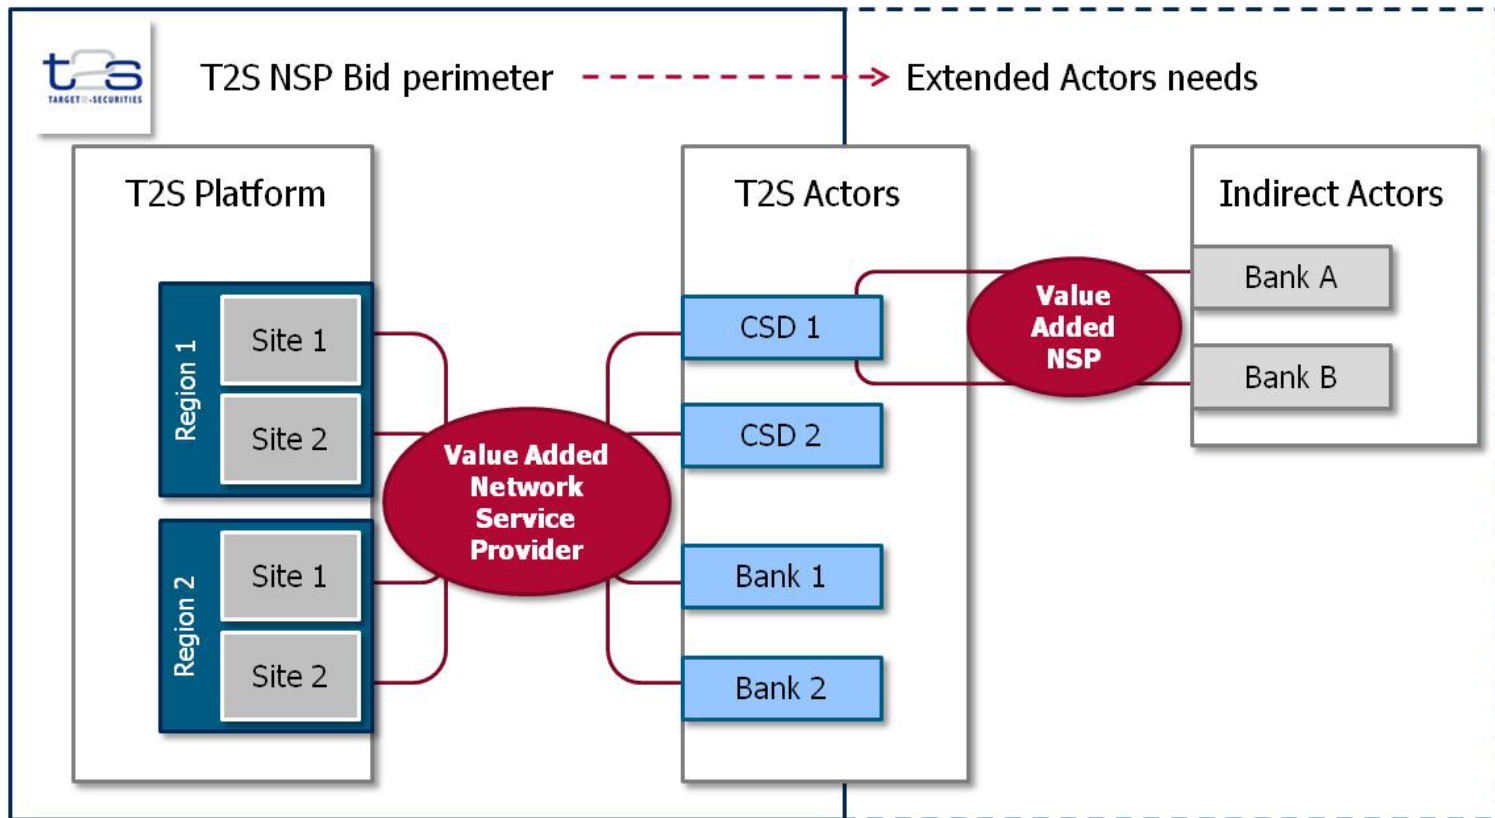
t2s
TARGET2-SECURITIES

T2S NSP Bid perimeter

Extended Actors needs

T2S Platform

Region 1

Site 1

Site 2

Region 2

Site 1

Site 2

Value Added Network Service Provider

T2S Actors

CSD 1

CSD 2

Bank 1

Bank 2

Value Added NSP

Indirect Actors

Bank A

Bank B